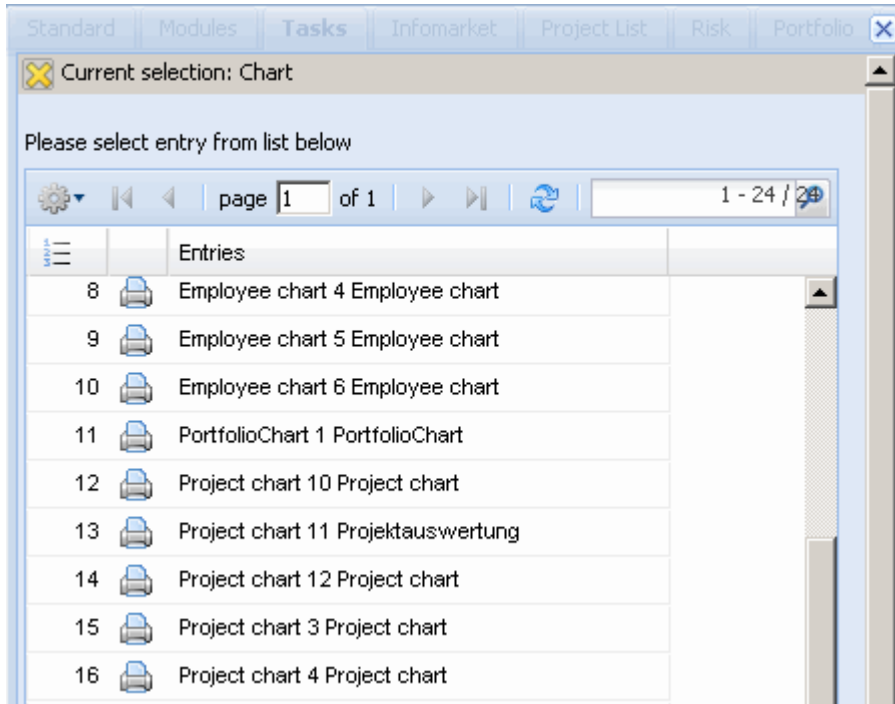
Standard | Modules | Tasks | Infomarket | Project List | Risk | Portfolio

Current selection: Chart

Please select entry from list below

page 1 of 1

1 - 24 / 24

| | | Entries |
|---|---|---|
| 8 | | Employee chart 4 Employee chart |
| 9 | | Employee chart 5 Employee chart |
| 10 | | Employee chart 6 Employee chart |
| 11 | | PortfolioChart 1 PortfolioChart |
| 12 | | Project chart 10 Project chart |
| 13 | | Project chart 11 Projektauswertung |
| 14 | | Project chart 12 Project chart |
| 15 | | Project chart 3 Project chart |
| 16 | | Project chart 4 Project chart |